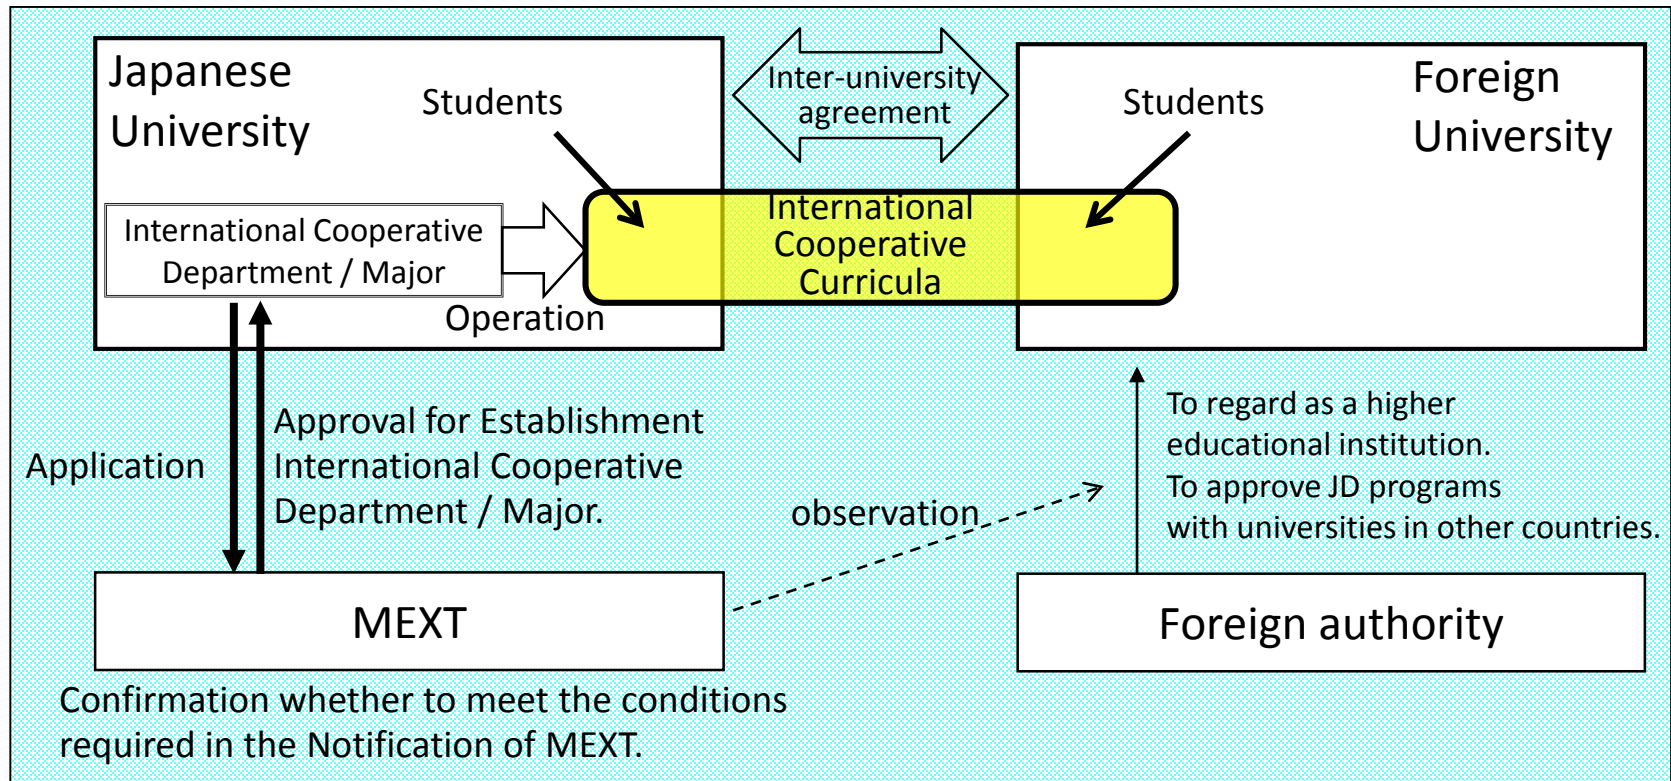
Japanese University

Students

Inter-university agreement

Students

Foreign University

International Cooperative Department / Major

International Cooperative Curricula

Operation

Application

Approval for Establishment International Cooperative Department / Major.

observation

To regard as a higher educational institution.
To approve JD programs with universities in other countries.

MEXT

Foreign authority

Confirmation whether to meet the conditions required in the Notification of MEXT.